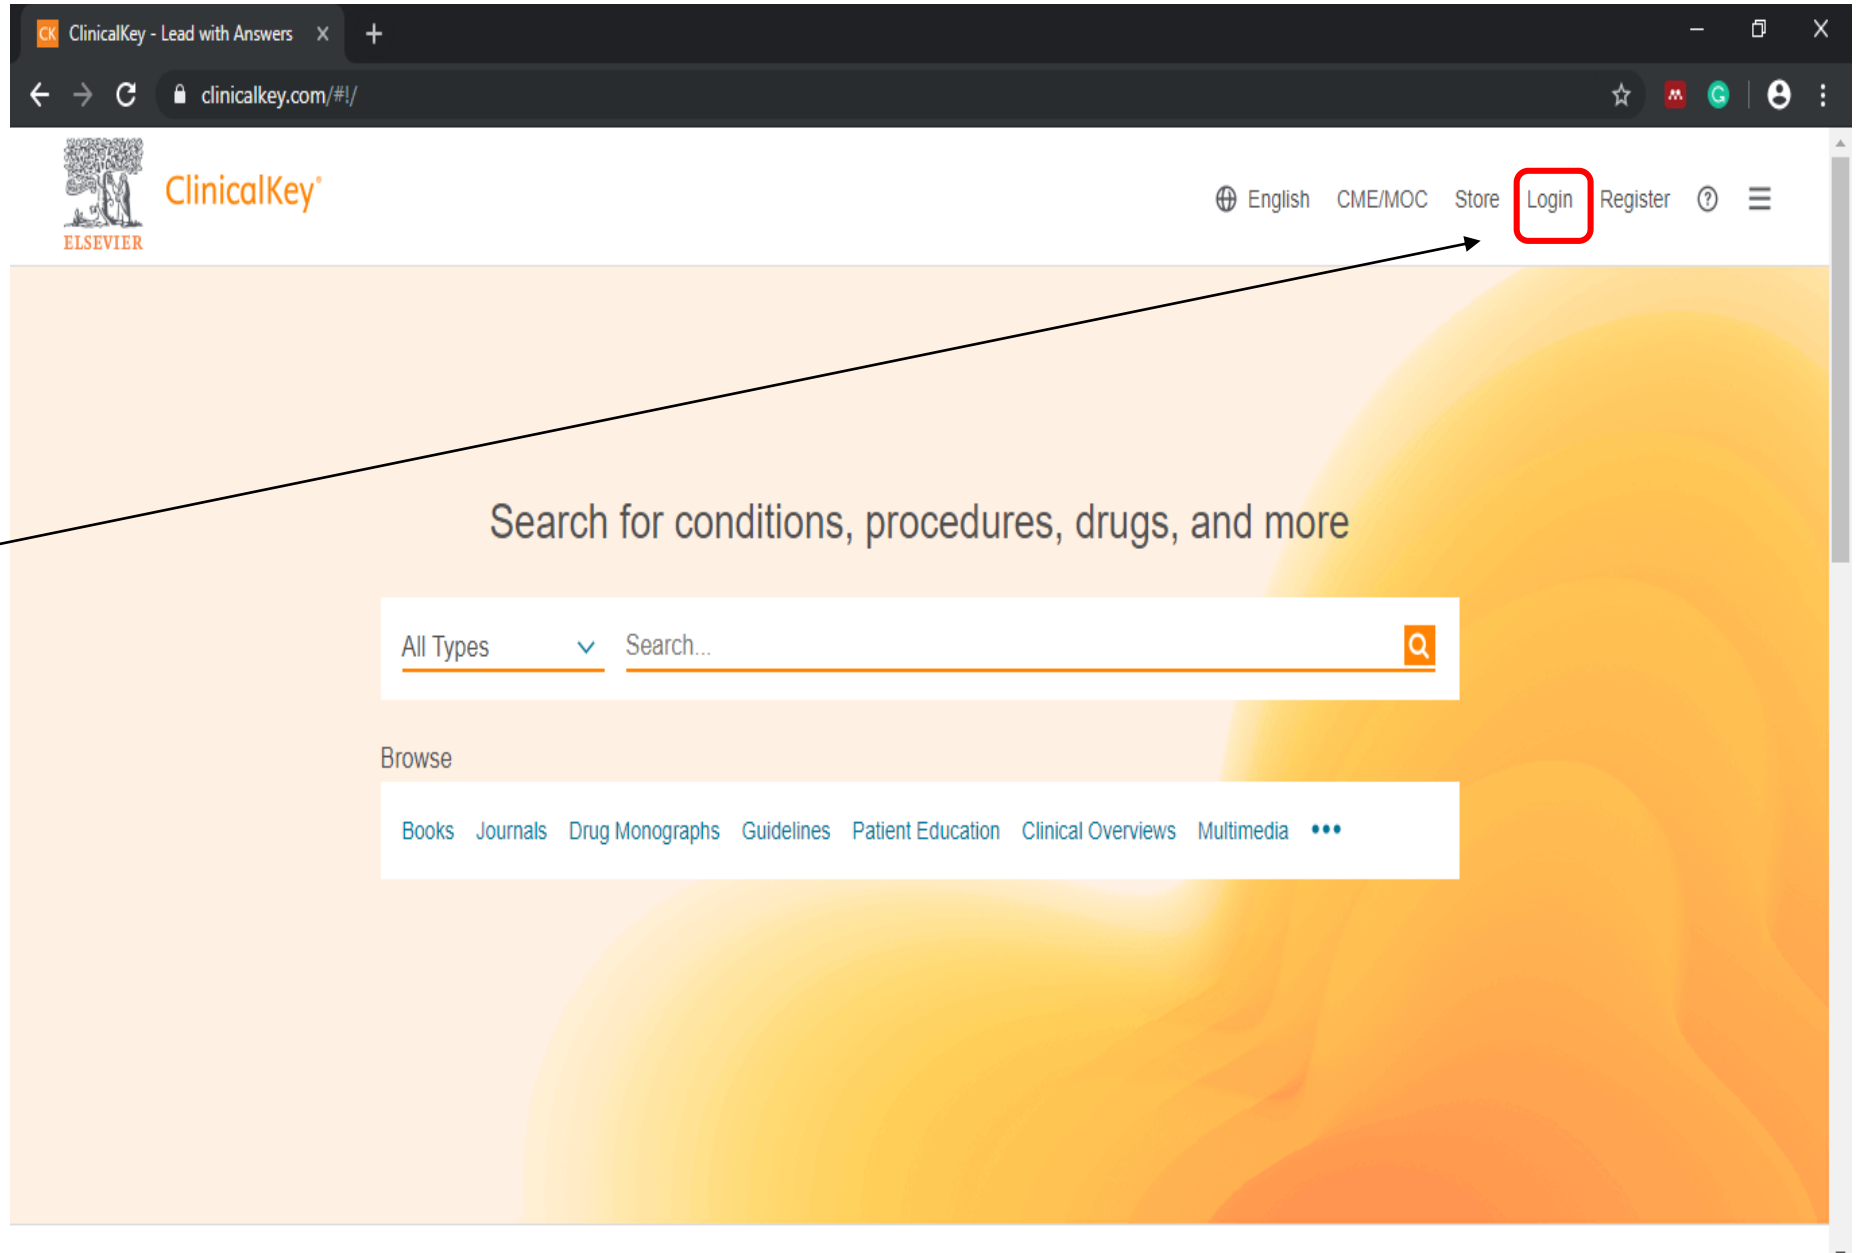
CK ClinicalKey - Lead with Answers ×

clinicalkey.com/#!/

ELSEVIER ClinicalKey®

English CME/MOC Store Login Register

Search for conditions, procedures, drugs, and more

All Types

Search...

Browse

Books Journals Drug Monographs Guidelines Patient Education Clinical Overviews Multimedia •••